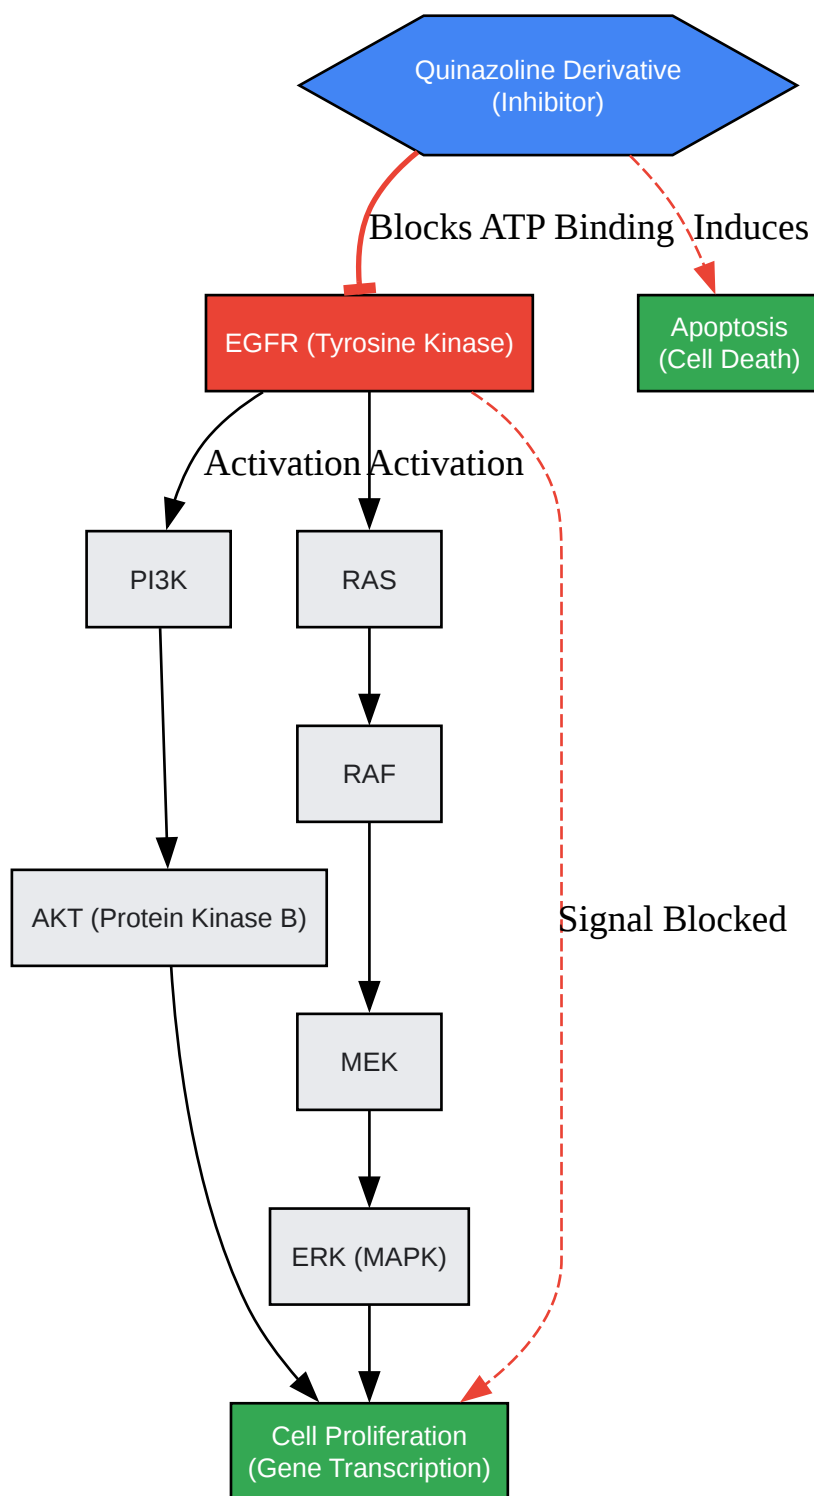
Quinazoline Derivative
(Inhibitor)

Blocks ATP Binding

Induces

EGFR (Tyrosine Kinase)

Apoptosis
(Cell Death)

Activation

Activation

PI3K

RAS

RAF

AKT (Protein Kinase B)

Signal Blocked

MEK

ERK (MAPK)

Cell Proliferation
(Gene Transcription)